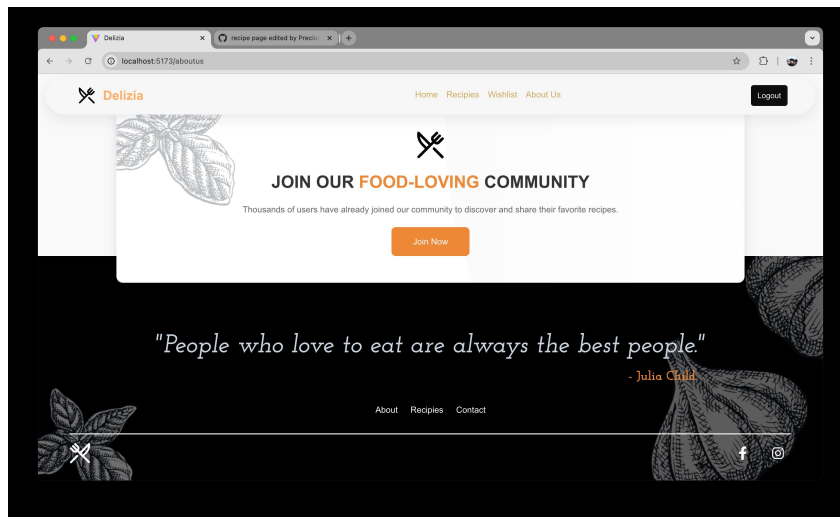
Delizia
recipe page edited by Precio

localhost:5173/aboutus

Delizia

Home Recipies Wishlist About Us

Logout

JOIN OUR FOOD-LOVING COMMUNITY

Thousands of users have already joined our community to discover and share their favorite recipes.

Join Now

"People who love to eat are always the best people."

- Julia Child

About Recipies Contact